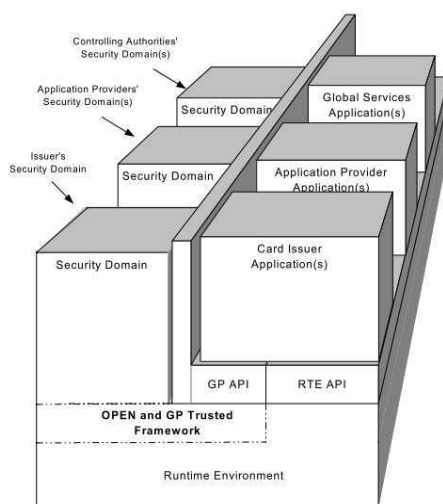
Controlling Authorities' Security Domain(s)

Application Providers' Security Domain(s)

Issuer's Security Domain

Security Domain

Global Services Application(s)

Security Domain

Application Provider Application(s)

Security Domain

Card Issuer Application(s)

GP API

RTE API

OPEN and GP Trusted Framework

Runtime Environment